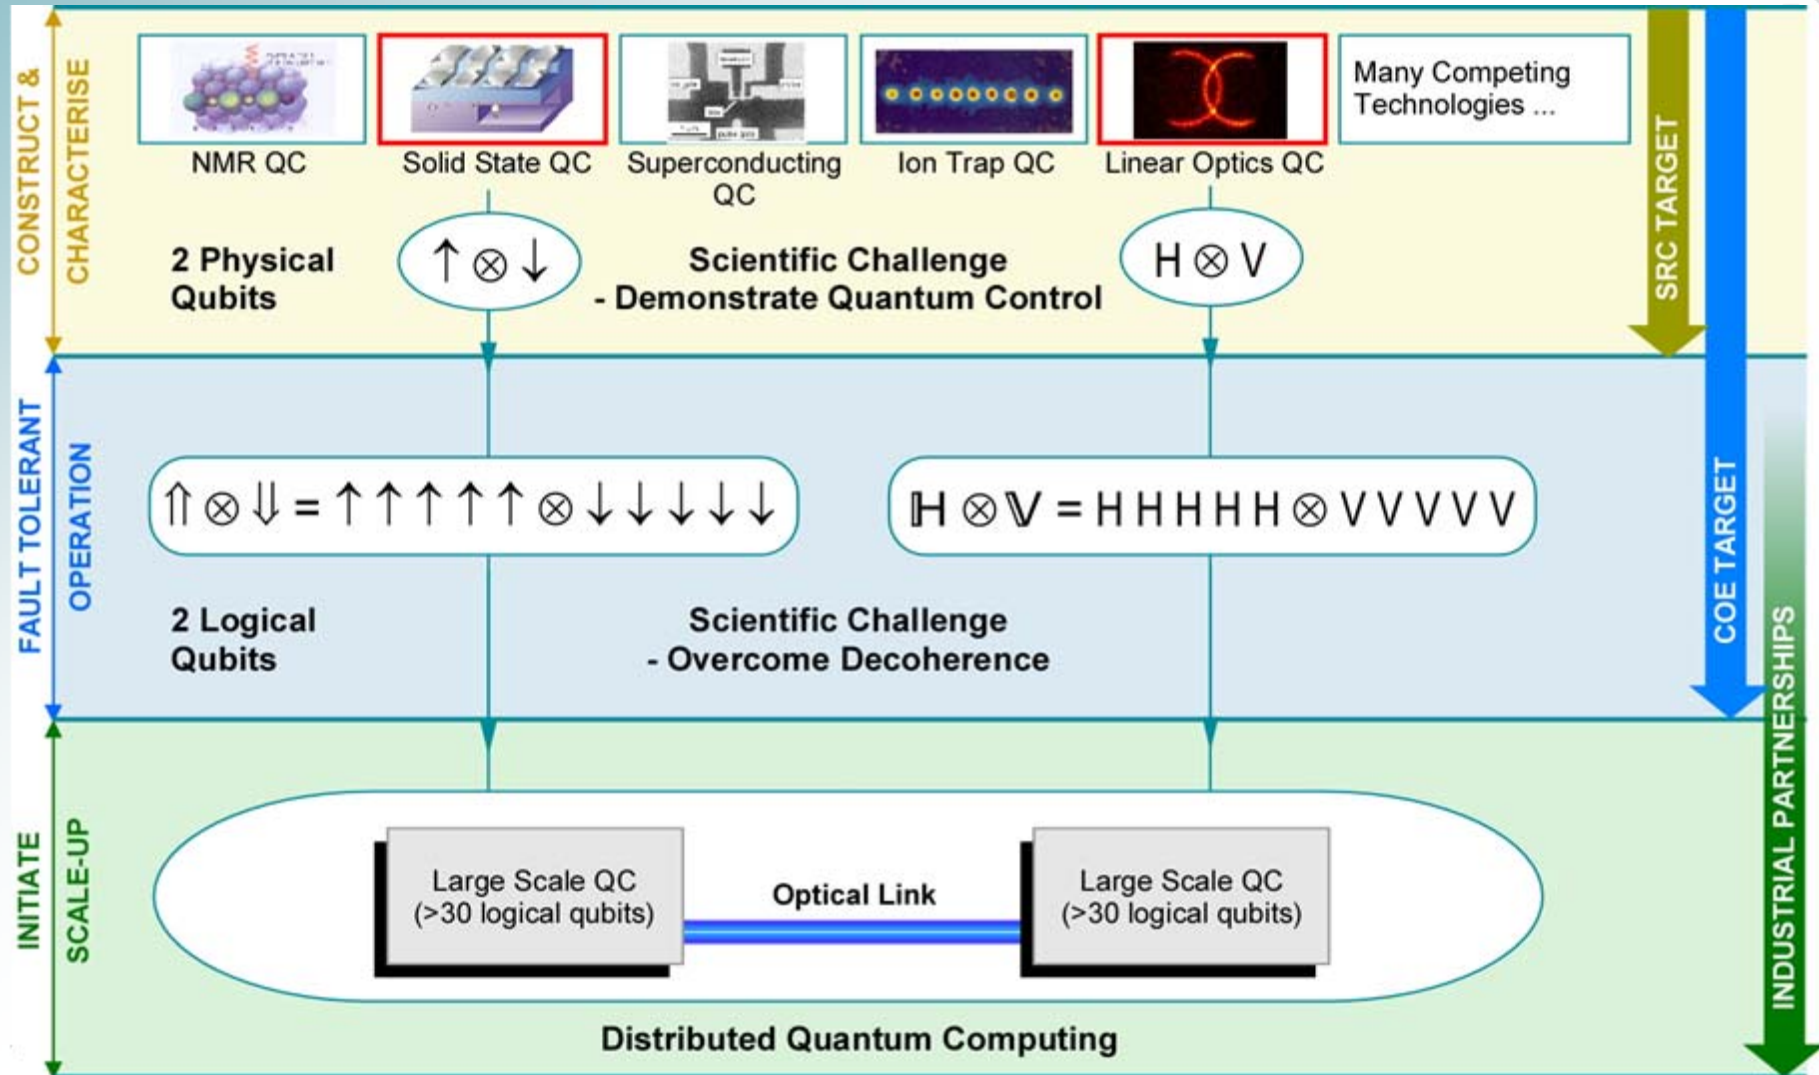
CONSTRUCT &
CHARACTERISE

NMR QC
Solid State QC
Superconducting QC
Ion Trap QC
Linear Optics QC
Many Competing Technologies ...

2 Physical Qubits

$\uparrow \otimes \downarrow$

Scientific Challenge
- Demonstrate Quantum Control

$H \otimes V$

SRC TARGET

FAULT TOLERANT
OPERATION

$\Uparrow \otimes \Downarrow = \uparrow\uparrow\uparrow\uparrow\uparrow \otimes \downarrow\downarrow\downarrow\downarrow\downarrow$

$\mathbb{H} \otimes \mathbb{V} = HHHHH \otimes VVVVV$

2 Logical Qubits

Scientific Challenge
- Overcome Decoherence

COE TARGET

INITIATE
SCALE-UP

Large Scale QC
(>30 logical qubits)

Optical Link

Large Scale QC
(>30 logical qubits)

Distributed Quantum Computing

INDUSTRIAL PARTNERSHIPS